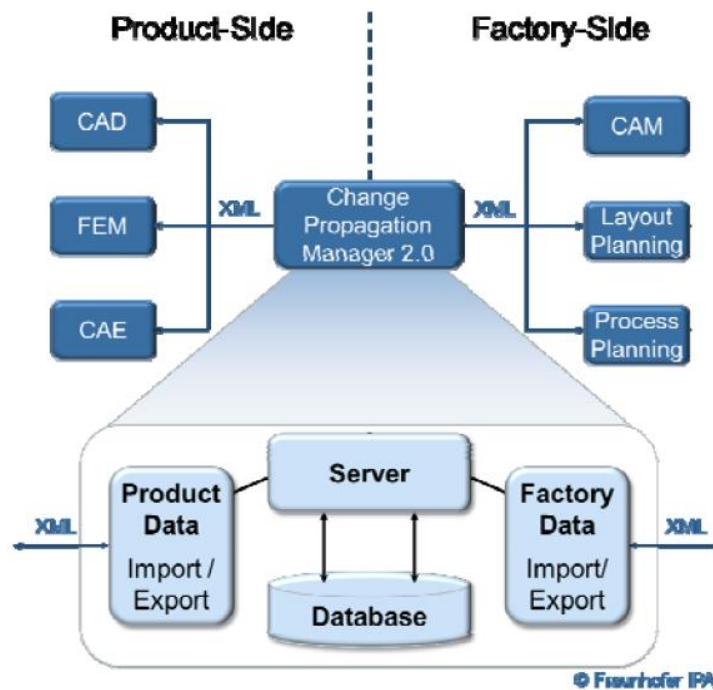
Product-Side

Factory-Side

CAD

FEM

CAE

XML

Change Propagation Manager 2.0

XML

CAM

Layout Planning

Process Planning

XML

Product Data

Import / Export

Server

Database

Factory Data

Import/ Export

XML

© Fraunhofer IPA